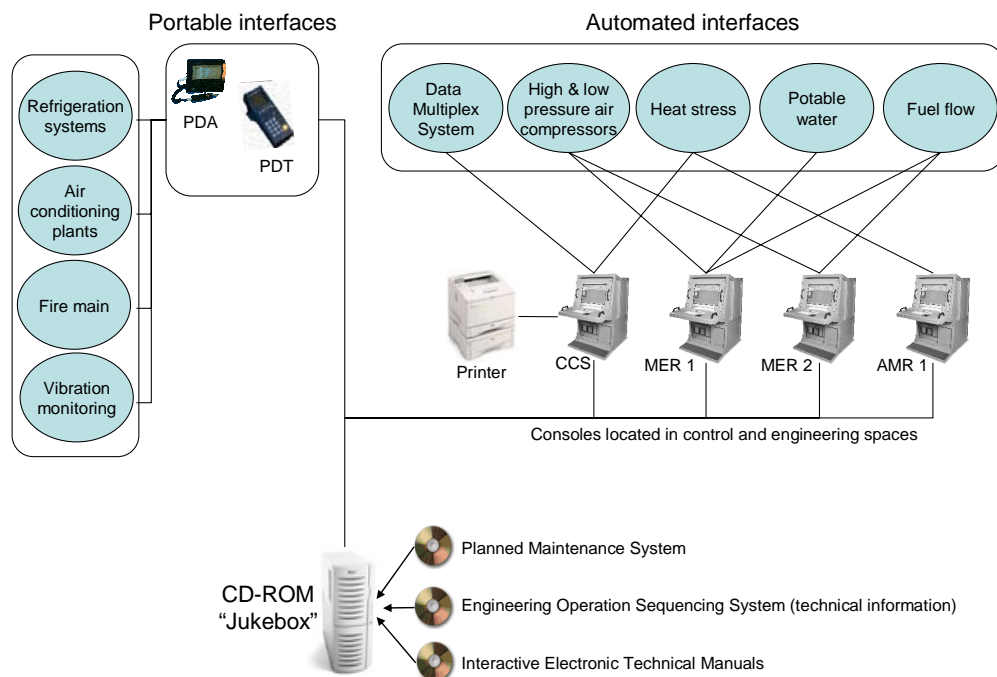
Portable interfaces

Automated interfaces

Refrigeration systems

Air conditioning plants

Fire main

Vibration monitoring

PDA

PDT

Data Multiplex System

High & low pressure air compressors

Heat stress

Potable water

Fuel flow

Printer

CCS

MER 1

MER 2

AMR 1

Consoles located in control and engineering spaces

CD-ROM "Jukebox"

Planned Maintenance System

Engineering Operation Sequencing System (technical information)

Interactive Electronic Technical Manuals